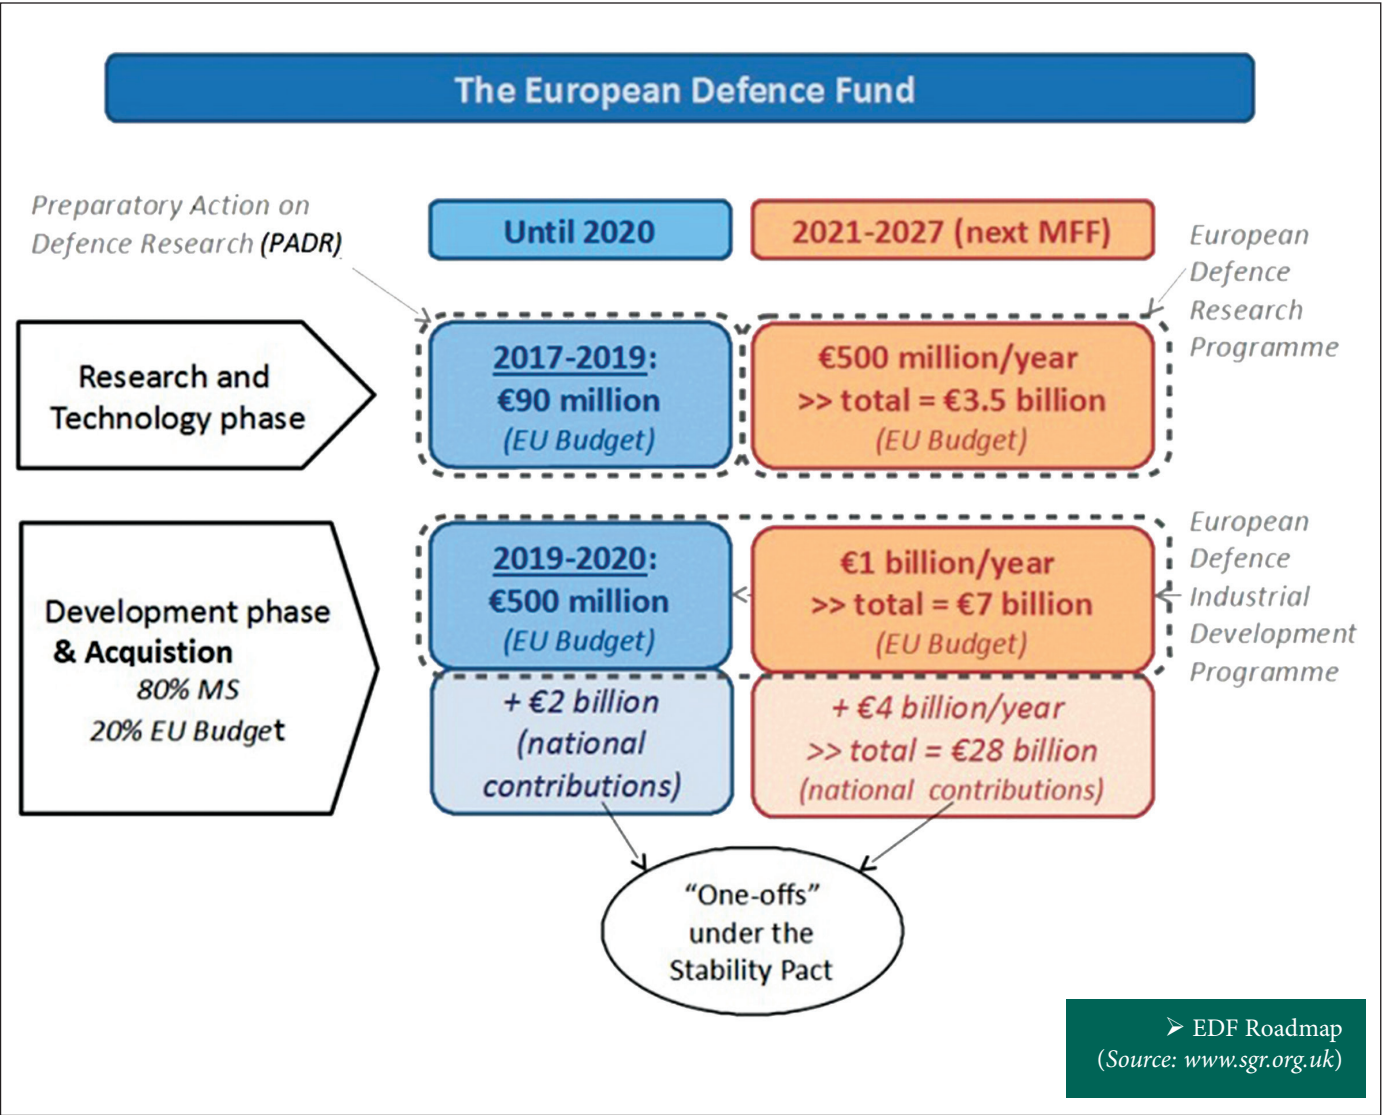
The European Defence Fund

Preparatory Action on Defence Research (PADR)

Until 2020

2021-2027 (next MFF)

European Defence Research Programme

Research and Technology phase

2017-2019: €90 million (EU Budget)

€500 million/year >> total = €3.5 billion (EU Budget)

European Defence Industrial Development Programme

Development phase & Acquistion
80% MS
20% EU Budget

2019-2020: €500 million (EU Budget)

€1 billion/year >> total = €7 billion (EU Budget)

+ €2 billion (national contributions)

+ €4 billion/year >> total = €28 billion (national contributions)

"One-offs" under the Stability Pact

➢ EDF Roadmap
(Source: www.sgr.org.uk)